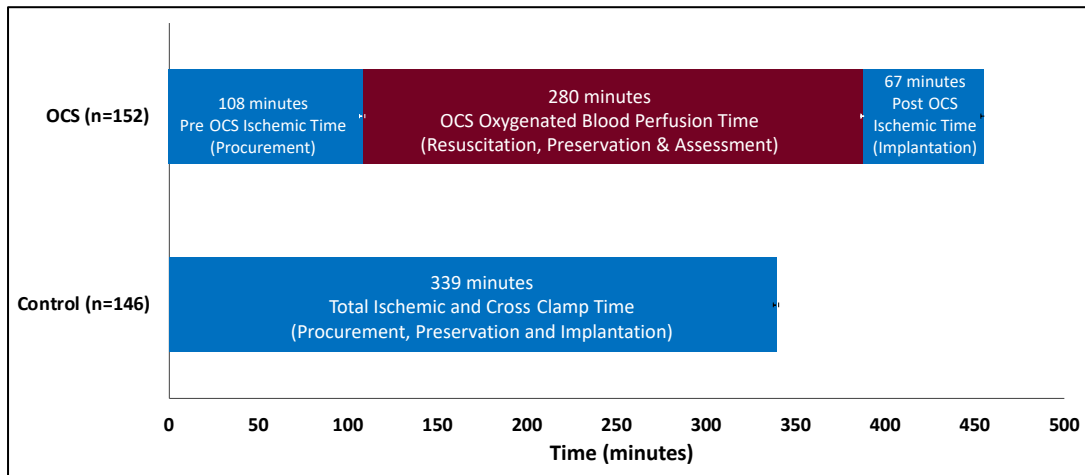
OCS (n=152)

108 minutes
Pre OCS Ischemic Time
(Procurement)

280 minutes
OCS Oxygenated Blood Perfusion Time
(Resuscitation, Preservation & Assessment)

67 minutes
Post OCS
Ischemic Time
(Implantation)

Control (n=146)

339 minutes
Total Ischemic and Cross Clamp Time
(Procurement, Preservation and Implantation)

0 50 100 150 200 250 300 350 400 450 500

Time (minutes)